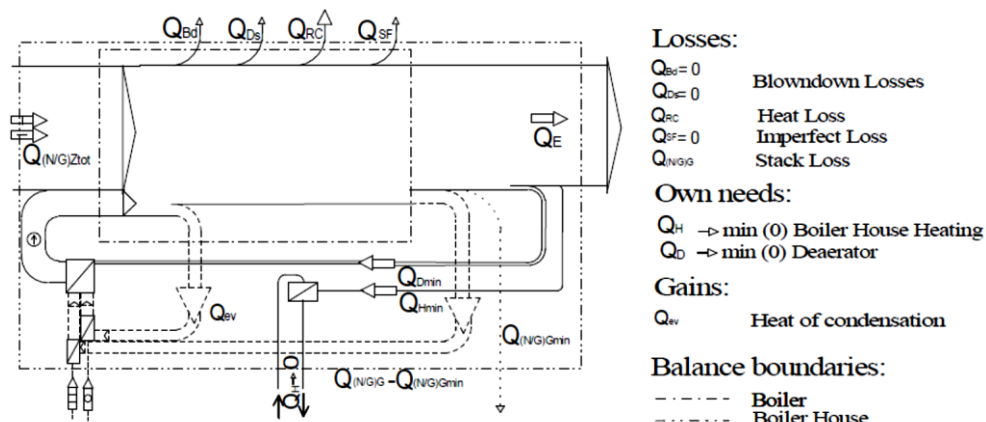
$Q_{Bd}$ $Q_{Ds}$ $Q_{RC}$ $Q_{SF}$

$Q_{(N/G)Ztot}$

$Q_E$

$Q_{Dmin}$

$Q_{Hmin}$

$Q_{ev}$

$Q_{(N/G)Gmin}$

$Q_{(N/G)G} - Q_{(N/G)Gmin}$

Losses:

$Q_{Bd} = 0$ Blowndown Losses
$Q_{Ds} = 0$

$Q_{RC}$ Heat Loss
$Q_{SF} = 0$ Imperfect Loss
$Q_{(N/G)G}$ Stack Loss

Own needs:

$Q_H$ → min (0) Boiler House Heating
$Q_D$ → min (0) Deaerator

Gains:

$Q_{ev}$ Heat of condensation

Balance boundaries:

Boiler
Boiler House